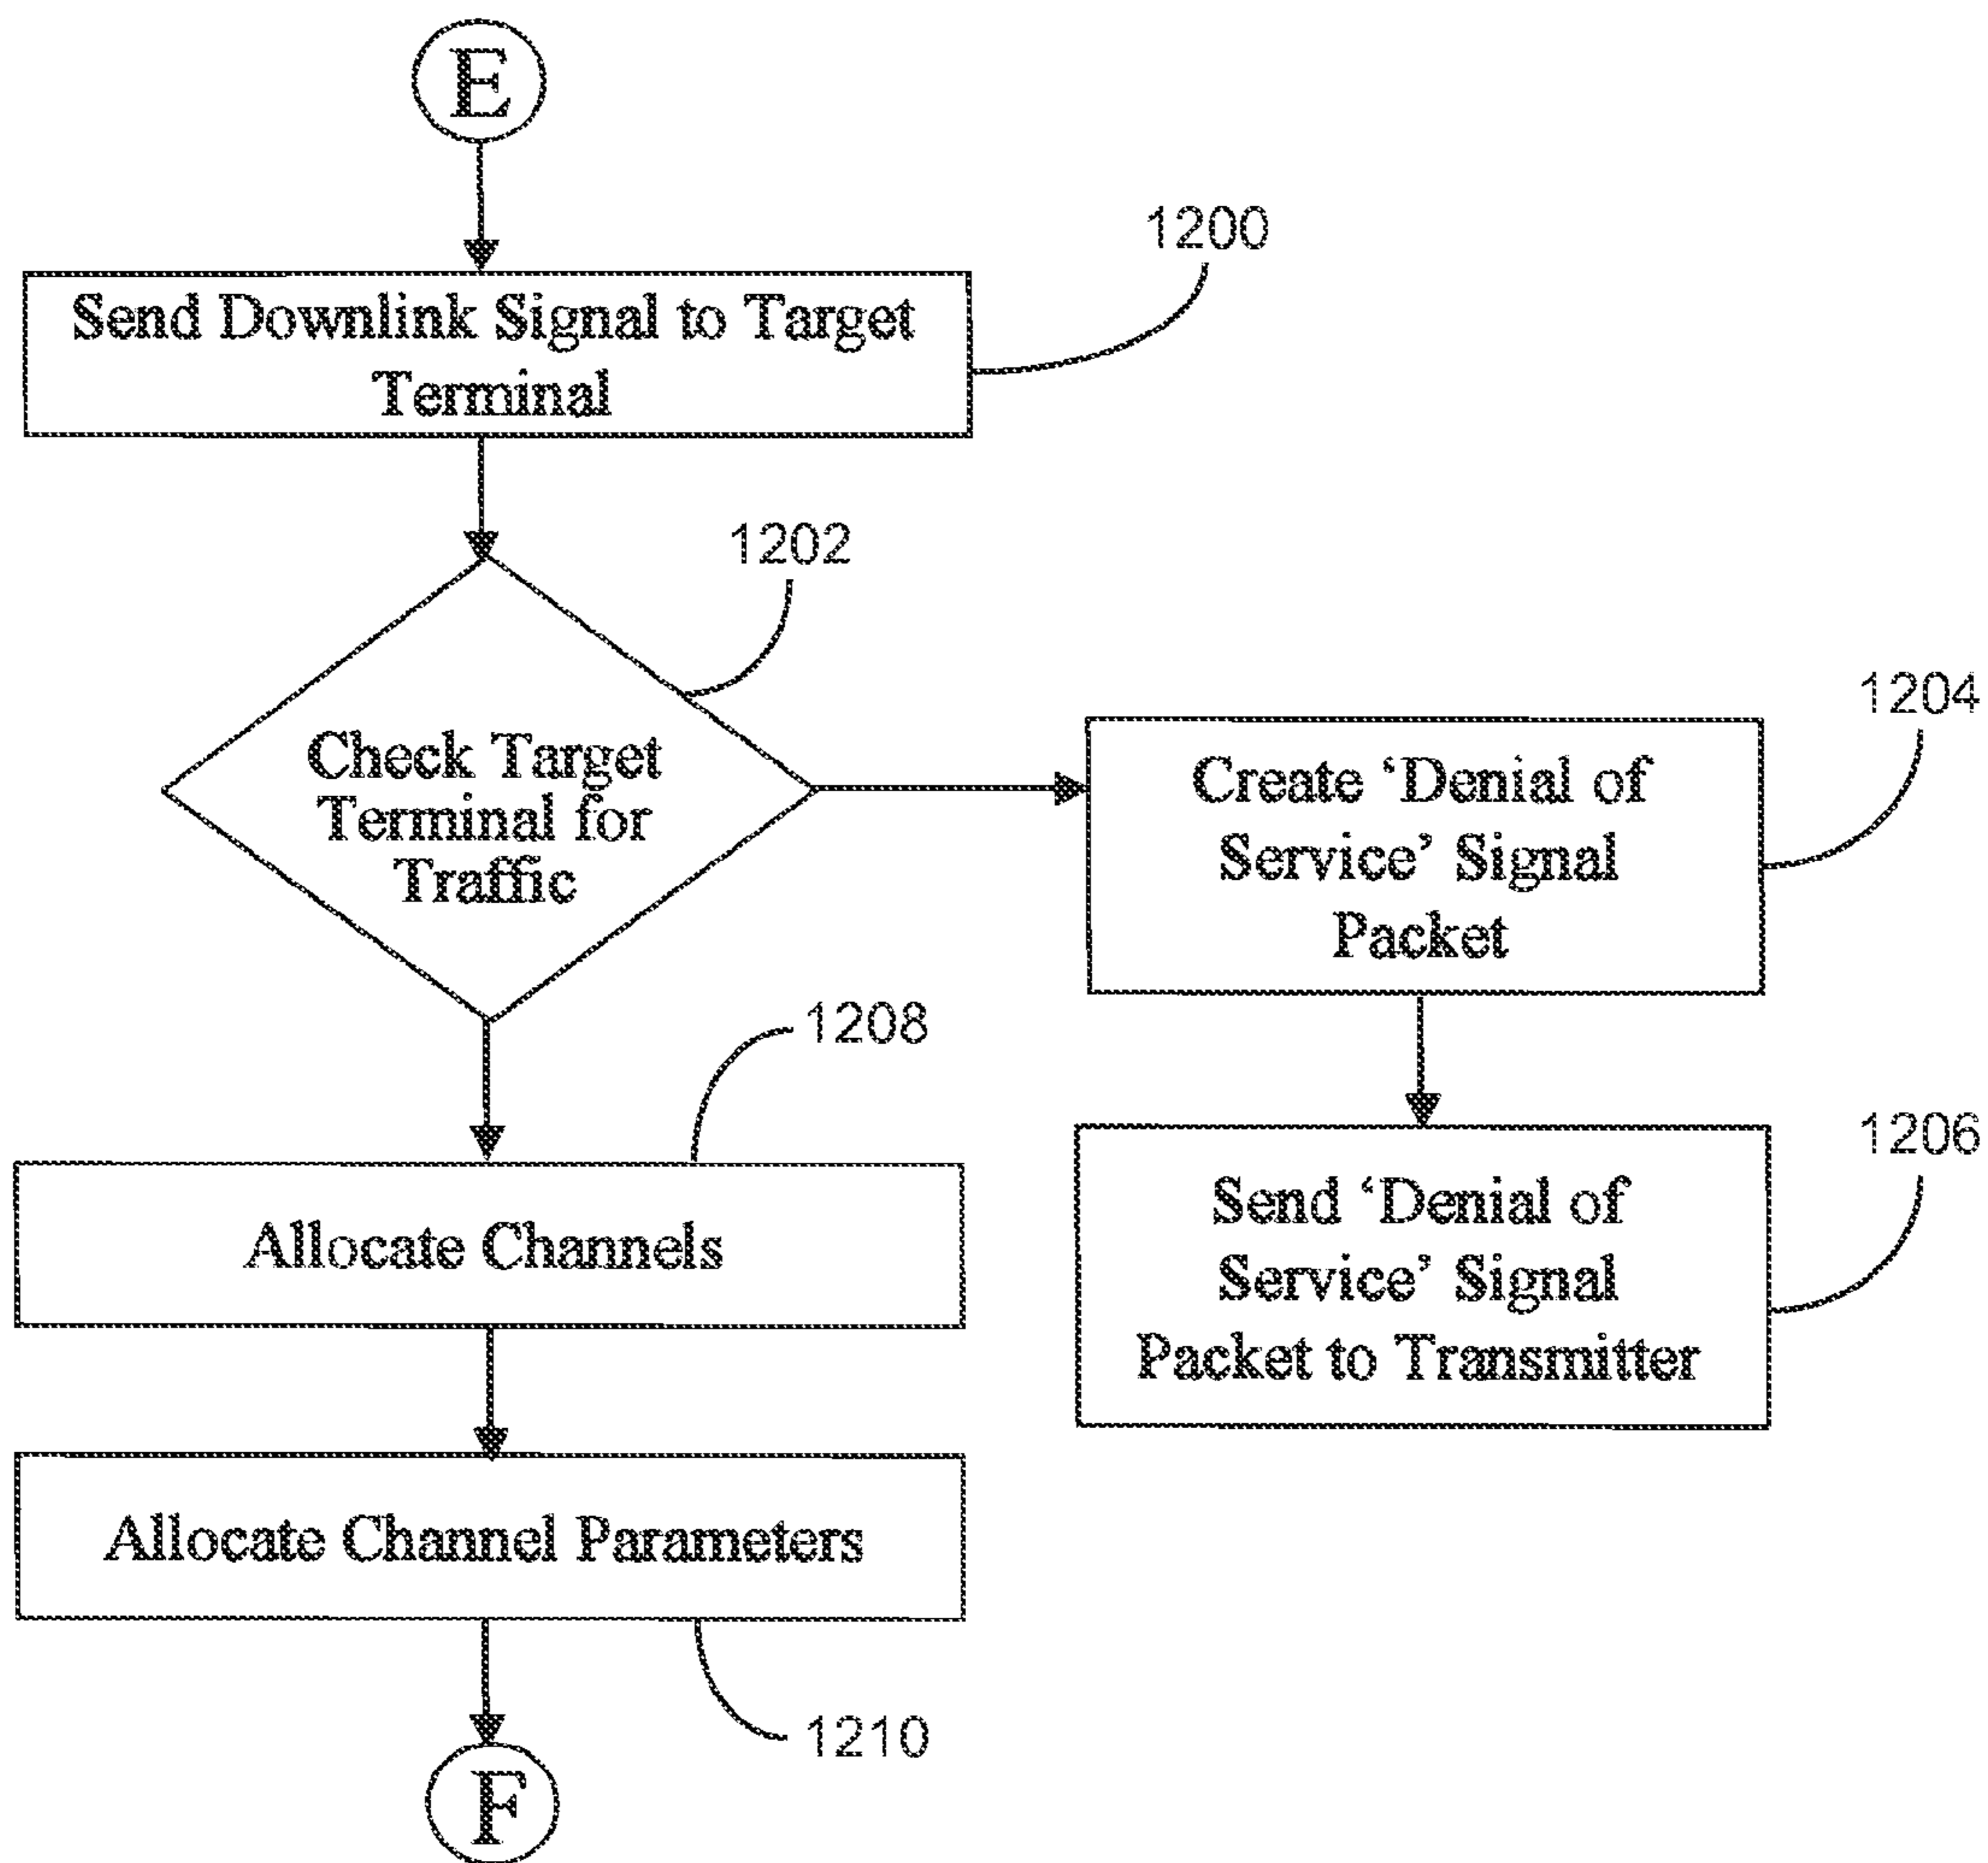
E

1200

Send Downlink Signal to Target Terminal

1202

Check Target Terminal for Traffic

1204

Create ‘Denial of Service’ Signal Packet

1206

Send ‘Denial of Service’ Signal Packet to Transmitter

1208

Allocate Channels

Allocate Channel Parameters

1210

F